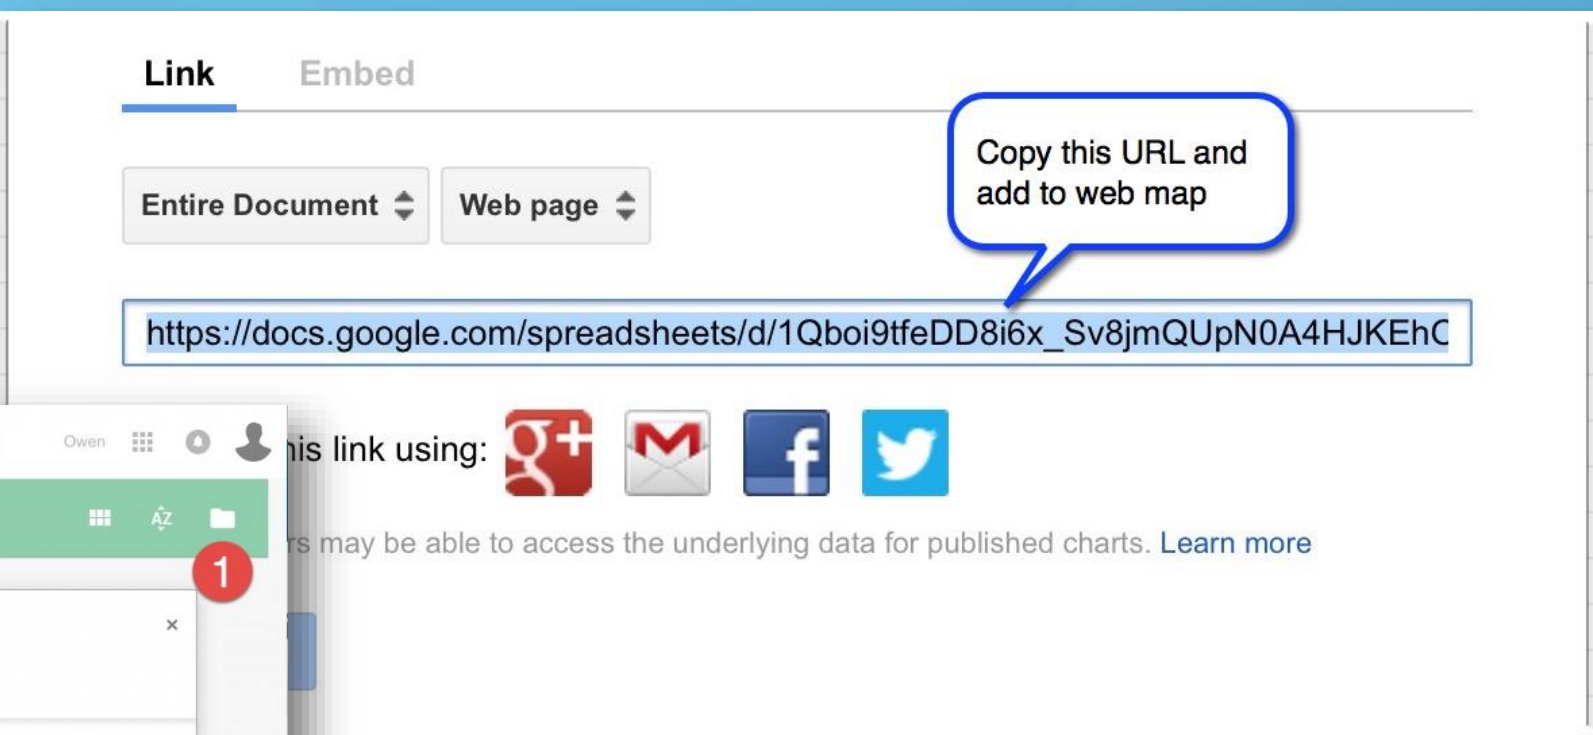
Link Embed

Entire Document Web page

Copy this URL and add to web map

https://docs.google.com/spreadsheets/d/1Qboi9tfeDD8i6x_Sv8jmQUpN0A4HJKEhC

Owen

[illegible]is link using:

AZ

1

×

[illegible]rs may be able to access the underlying data for published charts. Learn more